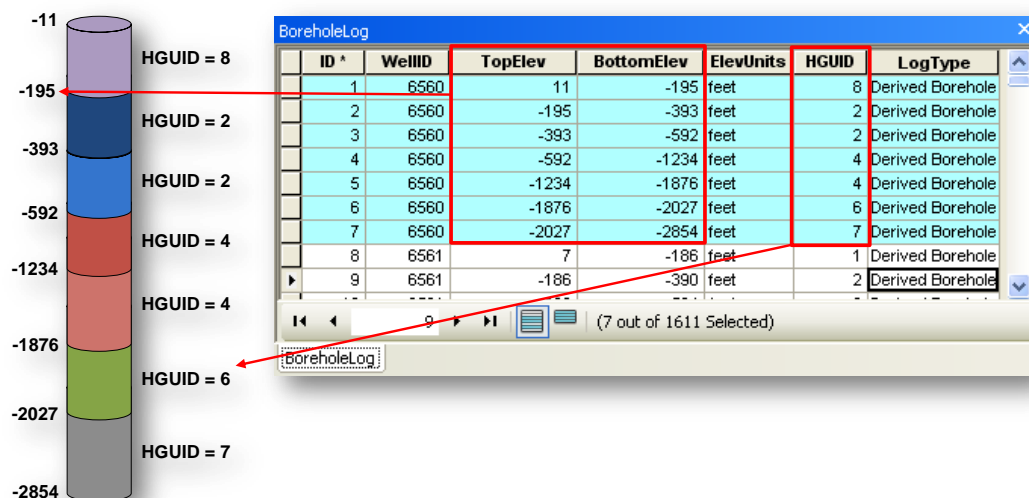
-11
HGUID = 8
-195
HGUID = 2
-393
HGUID = 2
-592
HGUID = 4
-1234
HGUID = 4
-1876
HGUID = 6
-2027
HGUID = 7
-2854

BoreholeLog

| | ID * | WellID | TopElev | BottomElev | ElevUnits | HGUID | LogType |
|---|---|---|---|---|---|---|---|
| | 1 | 6560 | 11 | -195 | feet | 8 | Derived Borehole |
| | 2 | 6560 | -195 | -393 | feet | 2 | Derived Borehole |
| | 3 | 6560 | -393 | -592 | feet | 2 | Derived Borehole |
| | 4 | 6560 | -592 | -1234 | feet | 4 | Derived Borehole |
| | 5 | 6560 | -1234 | -1876 | feet | 4 | Derived Borehole |
| | 6 | 6560 | -1876 | -2027 | feet | 6 | Derived Borehole |
| | 7 | 6560 | -2027 | -2854 | feet | 7 | Derived Borehole |
| | 8 | 6561 | 7 | -186 | feet | 1 | Derived Borehole |
| ▸ | 9 | 6561 | -186 | -390 | feet | 2 | Derived Borehole |

9 (7 out of 1611 Selected)

BoreholeLog